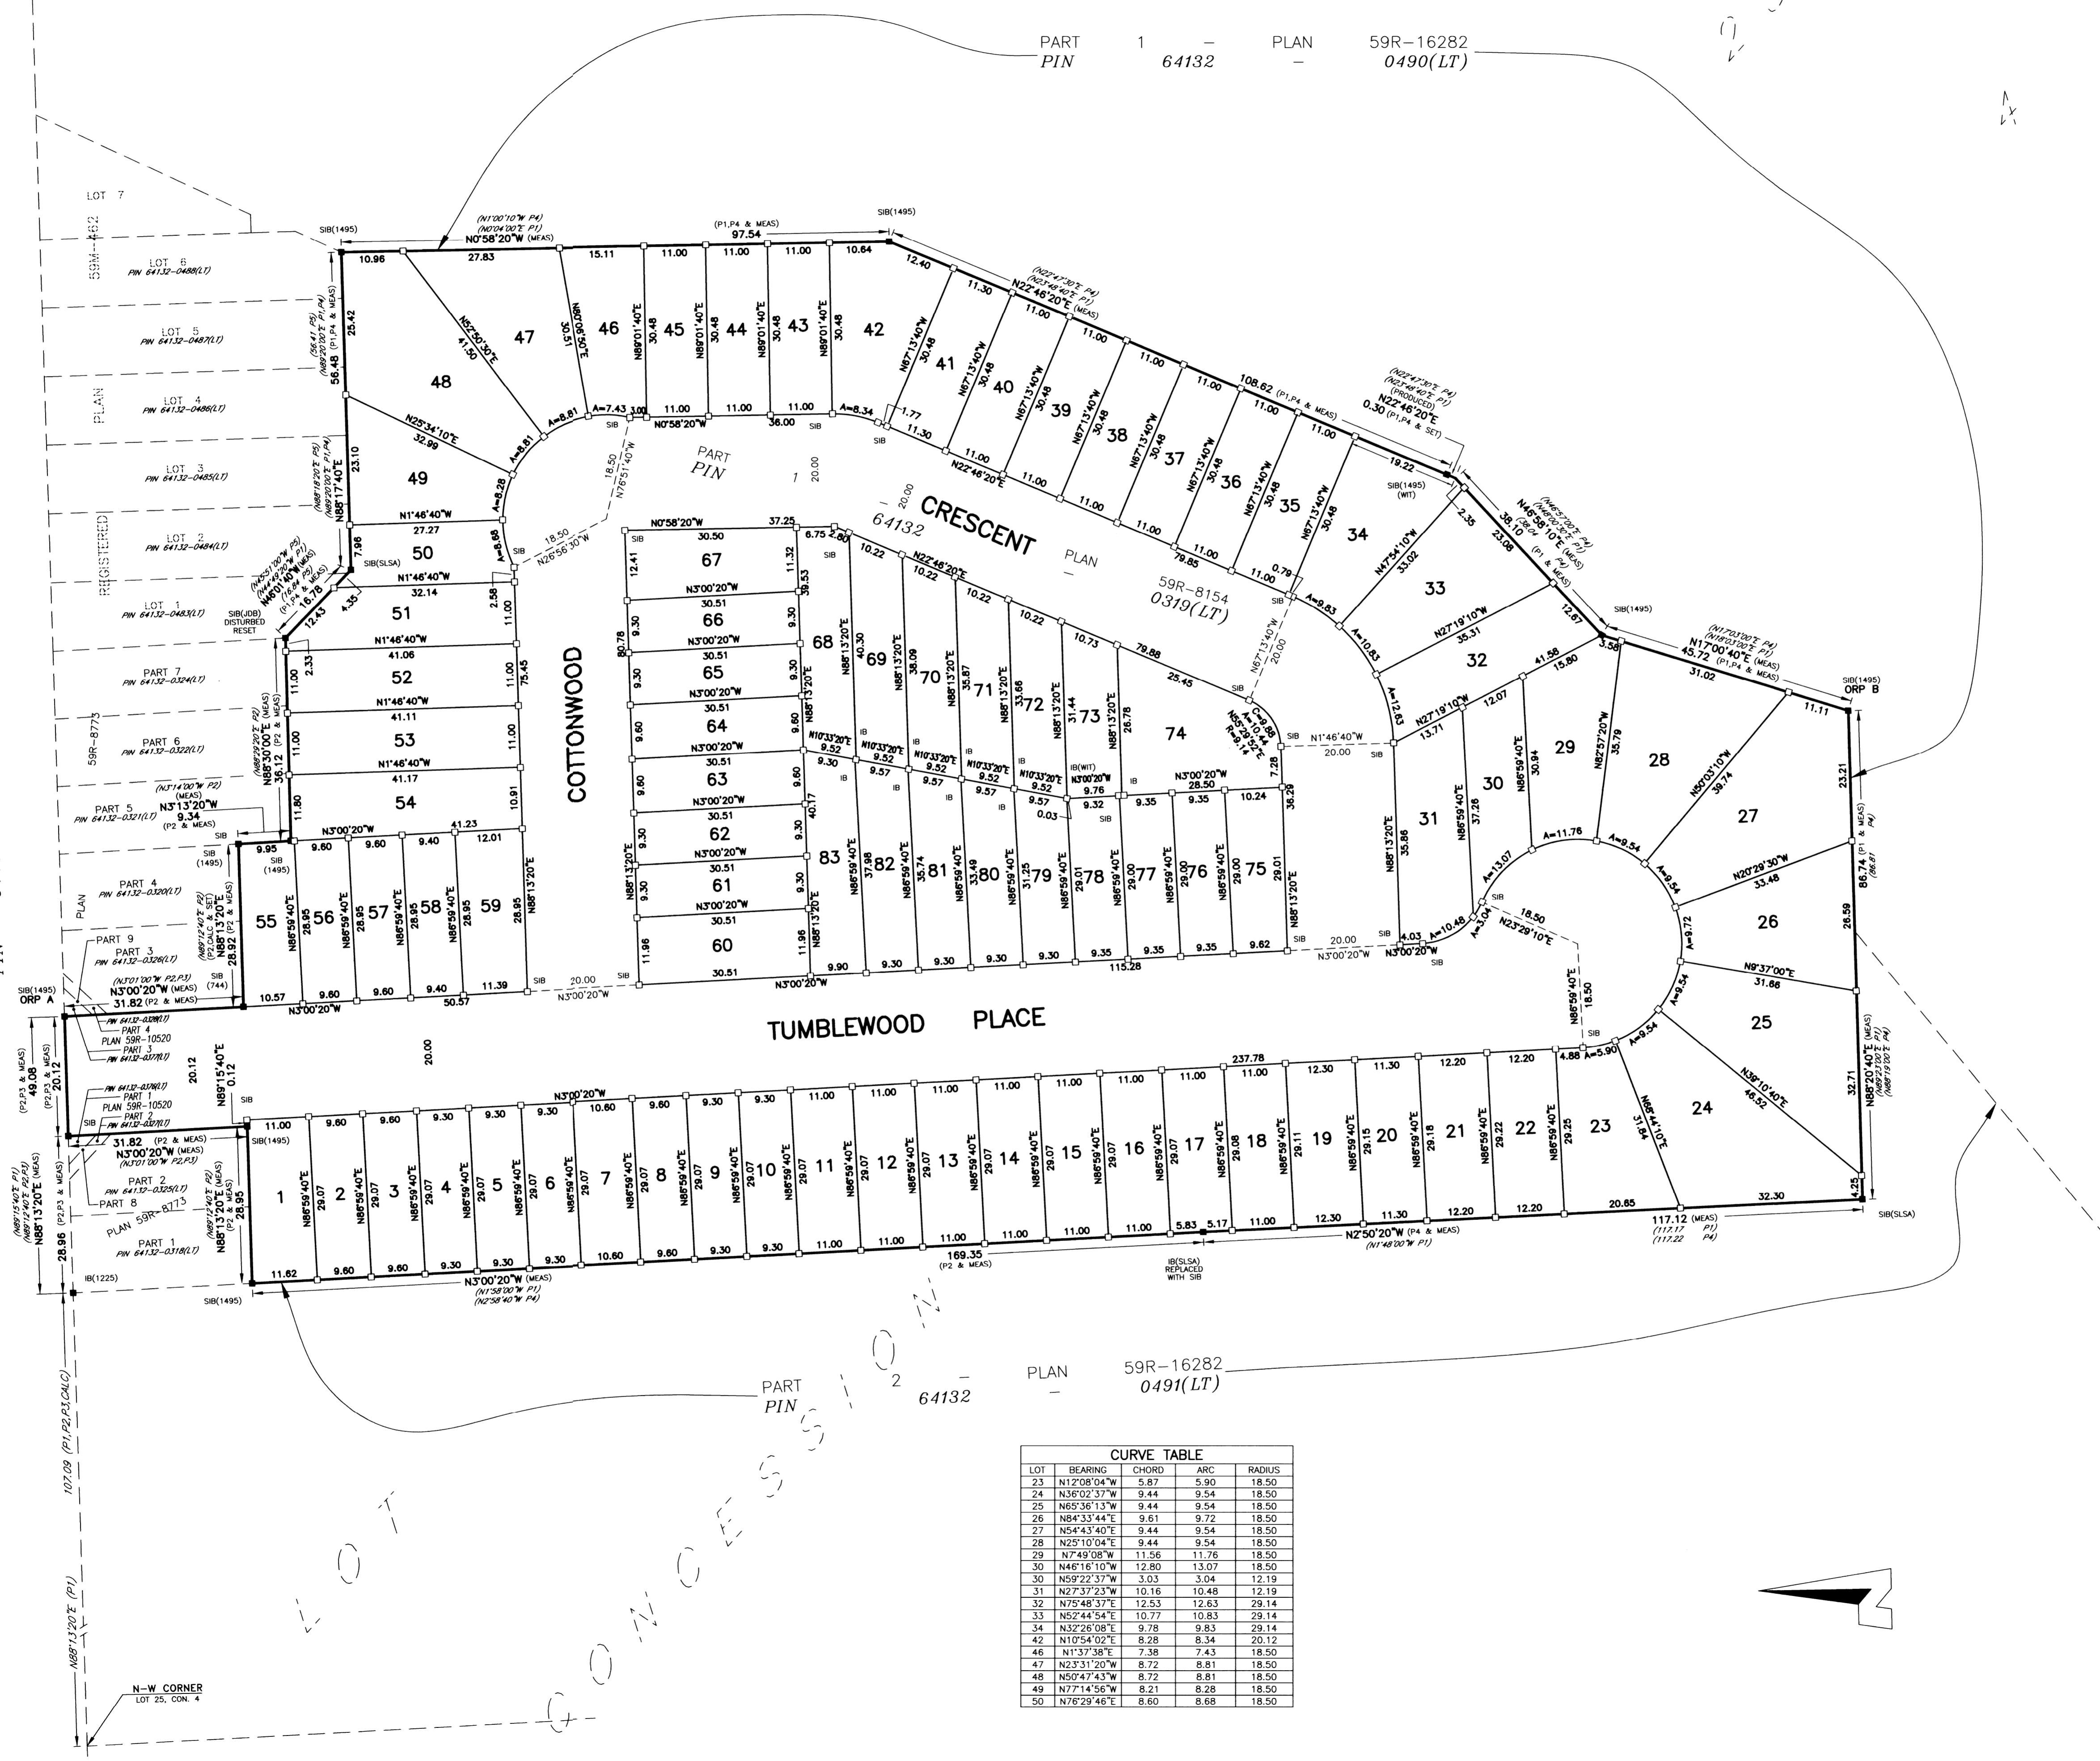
PART 1 – PLAN 59R-16282
PIN 64132 – 0490(LT)

LOT 7
LOT 6
PIN 64132-0488(LT)
LOT 5
PIN 64132-0487(LT)
LOT 4
PIN 64132-0486(LT)
LOT 3
PIN 64132-0485(LT)
LOT 2
PIN 64132-0484(LT)
LOT 1
PIN 64132-0483(LT)
59M-462
PLAN
REGISTERED

PART 7
PIN 64132-0324(LT)
PART 6
PIN 64132-0322(LT)
PART 5
PIN 64132-0321(LT)
PART 4
PIN 64132-0320(LT)
PART 9
PART 3
PIN 64132-0326(LT)
59R-8773
PLAN

SIB(1495)
ORP A
SIB(1495)
N0°58'20"W (MEAS)
(N1°00'10"W P4)
(N0°04'00"E P1)
97.54
(P1,P4 & MEAS)
SIB(1495)

CRESCENT
COTTONWOOD
TUMBLEWOOD PLACE

PART
PIN 64132
PLAN 59R-8154
0319(LT)

SIB(1495)
ORP B

PART 2 – PLAN 59R-16282
PIN 64132 – 0491(LT)

LOT
CONCESSION

PART 1
PART 2
PART 8
PLAN 59R-8773
PIN 64132-0318(LT)
PIN 64132-0325(LT)
PLAN 59R-10520

N-W CORNER
LOT 25, CON. 4

CURVE TABLE
| LOT | BEARING | CHORD | ARC | RADIUS |
|---|---|---|---|---|
| 23 | N12°08'04"W | 5.87 | 5.90 | 18.50 |
| 24 | N36°02'37"W | 9.44 | 9.54 | 18.50 |
| 25 | N65°36'13"W | 9.44 | 9.54 | 18.50 |
| 26 | N84°33'44"E | 9.61 | 9.72 | 18.50 |
| 27 | N54°43'40"E | 9.44 | 9.54 | 18.50 |
| 28 | N25°10'04"E | 9.44 | 9.54 | 18.50 |
| 29 | N7°49'08"W | 11.56 | 11.76 | 18.50 |
| 30 | N46°16'10"W | 12.80 | 13.07 | 18.50 |
| 30 | N59°22'37"W | 3.03 | 3.04 | 12.19 |
| 31 | N27°37'23"W | 10.16 | 10.48 | 12.19 |
| 32 | N75°48'37"E | 12.53 | 12.63 | 29.14 |
| 33 | N52°44'54"E | 10.77 | 10.83 | 29.14 |
| 34 | N32°26'08"E | 9.78 | 9.83 | 29.14 |
| 42 | N10°54'02"E | 8.28 | 8.34 | 20.12 |
| 46 | N1°37'38"E | 7.38 | 7.43 | 18.50 |
| 47 | N23°31'20"W | 8.72 | 8.81 | 18.50 |
| 48 | N50°47'43"W | 8.72 | 8.81 | 18.50 |
| 49 | N77°14'56"W | 8.21 | 8.28 | 18.50 |
| 50 | N76°29'46"E | 8.60 | 8.68 | 18.50 |